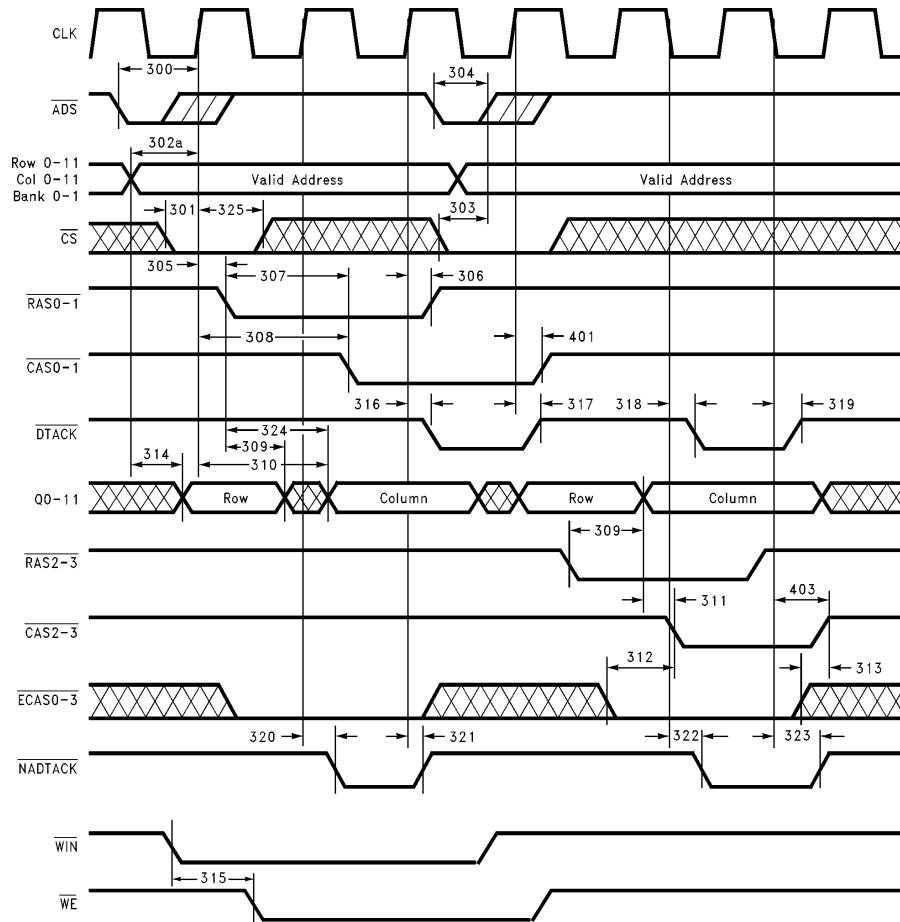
CLK

300

304

$\overline{ADS}$

302a

Row 0-11
Col 0-11
Bank 0-1

Valid Address

Valid Address

301

325

303

$\overline{CS}$

305

307

306

$\overline{RAS0-1}$

308

401

$\overline{CAS0-1}$

316

317

318

319

$\overline{DTACK}$

324

309

310

314

Q0-11

Row

Column

Row

Column

309

$\overline{RAS2-3}$

311

403

$\overline{CAS2-3}$

312

313

$\overline{ECAS0-3}$

320

321

322

323

$\overline{NADTACK}$

$\overline{WIN}$

315

$\overline{WE}$